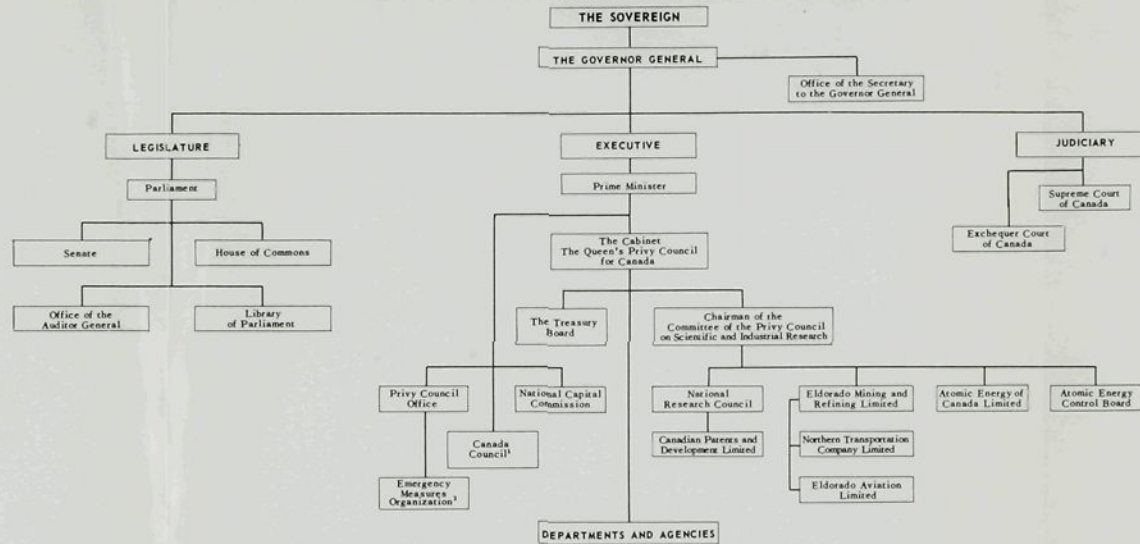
THE SOVEREIGN

THE GOVERNOR GENERAL

Office of the Secretary to the Governor General

LEGISLATURE

Parliament

Senate

House of Commons

Office of the Auditor General

Library of Parliament

EXECUTIVE

Prime Minister

The Cabinet The Queen's Privy Council for Canada

The Treasury Board

Chairman of the Committee of the Privy Council on Scientific and Industrial Research

Privy Council Office

National Capital Commission

Canada Council$^1$

Emergency Measures Organization$^1$

National Research Council

Canadian Patents and Development Limited

Eldorado Mining and Refining Limited

Northern Transportation Company Limited

Eldorado Aviation Limited

Atomic Energy of Canada Limited

Atomic Energy Control Board

DEPARTMENTS AND AGENCIES

JUDICIARY

Supreme Court of Canada

Exchequer Court of Canada